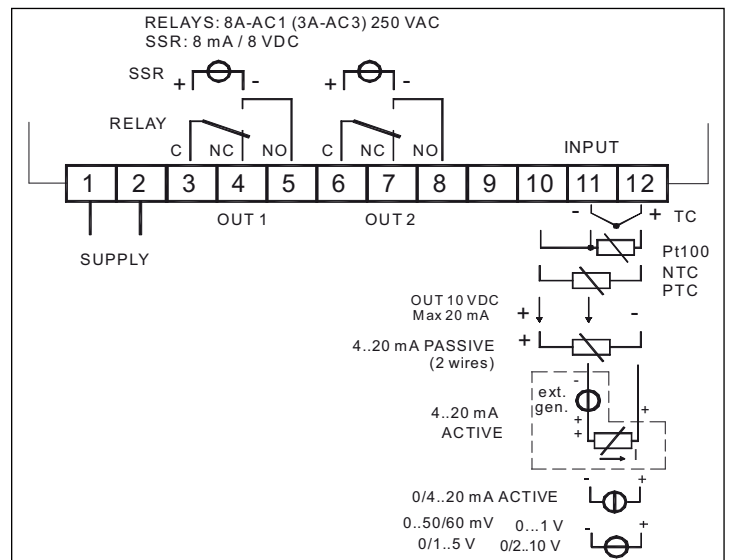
RELAYS: 8A-AC1 (3A-AC3) 250 VAC
SSR: 8 mA / 8 VDC

SSR + -
+ -

RELAY
C NC NO C NC NO

INPUT

1 2 3 4 5 6 7 8 9 10 11 12

OUT 1 OUT 2

SUPPLY

- + TC

Pt100
NTC
PTC

OUT 10 VDC
Max 20 mA
+ -

+
4..20 mA PASSIVE
(2 wires)

-
ext.
gen.
+
+
+

4..20 mA
ACTIVE

- +
0/4..20 mA ACTIVE

0..50/60 mV 0...1 V
0/1..5 V 0/2..10 V
- +